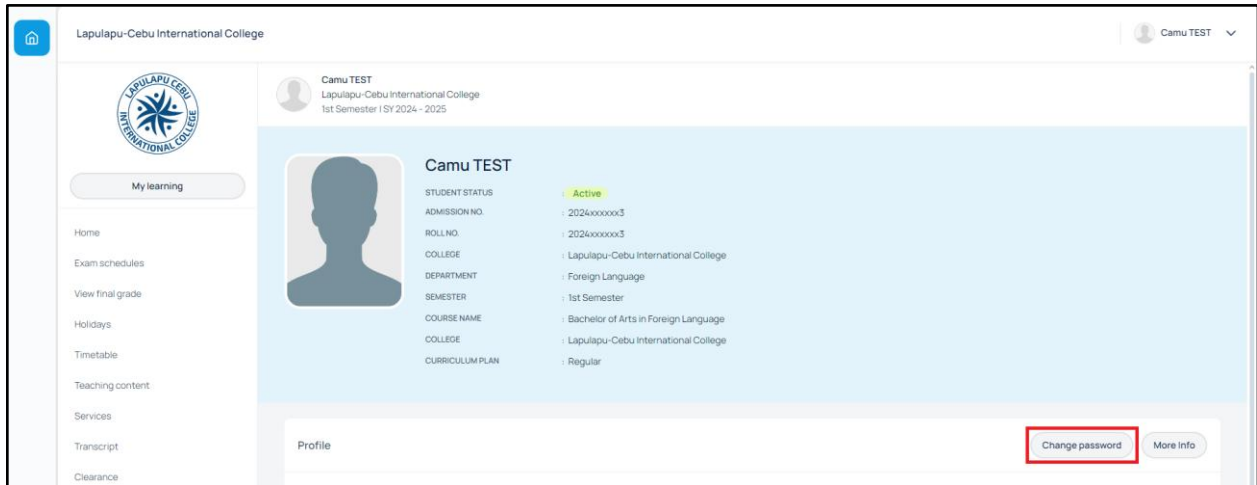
Lapulapu-Cebu International College

Camu TEST

LAPULAPU CEBU INTERNATIONAL COLLEGE

My learning

Home
Exam schedules
View final grade
Holidays
Timetable
Teaching content
Services
Transcript
Clearance

Camu TEST
Lapulapu-Cebu International College
1st Semester | SY 2024 - 2025

Camu TEST

| | |
|---|---|
| STUDENT STATUS | Active |
| ADMISSION NO. | : 2024xxxxxx3 |
| ROLL NO. | : 2024xxxxxx3 |
| COLLEGE | : Lapulapu-Cebu International College |
| DEPARTMENT | : Foreign Language |
| SEMESTER | : 1st Semester |
| COURSE NAME | : Bachelor of Arts in Foreign Language |
| COLLEGE | : Lapulapu-Cebu International College |
| CURRICULUM PLAN | : Regular |

Profile

Change password
More Info